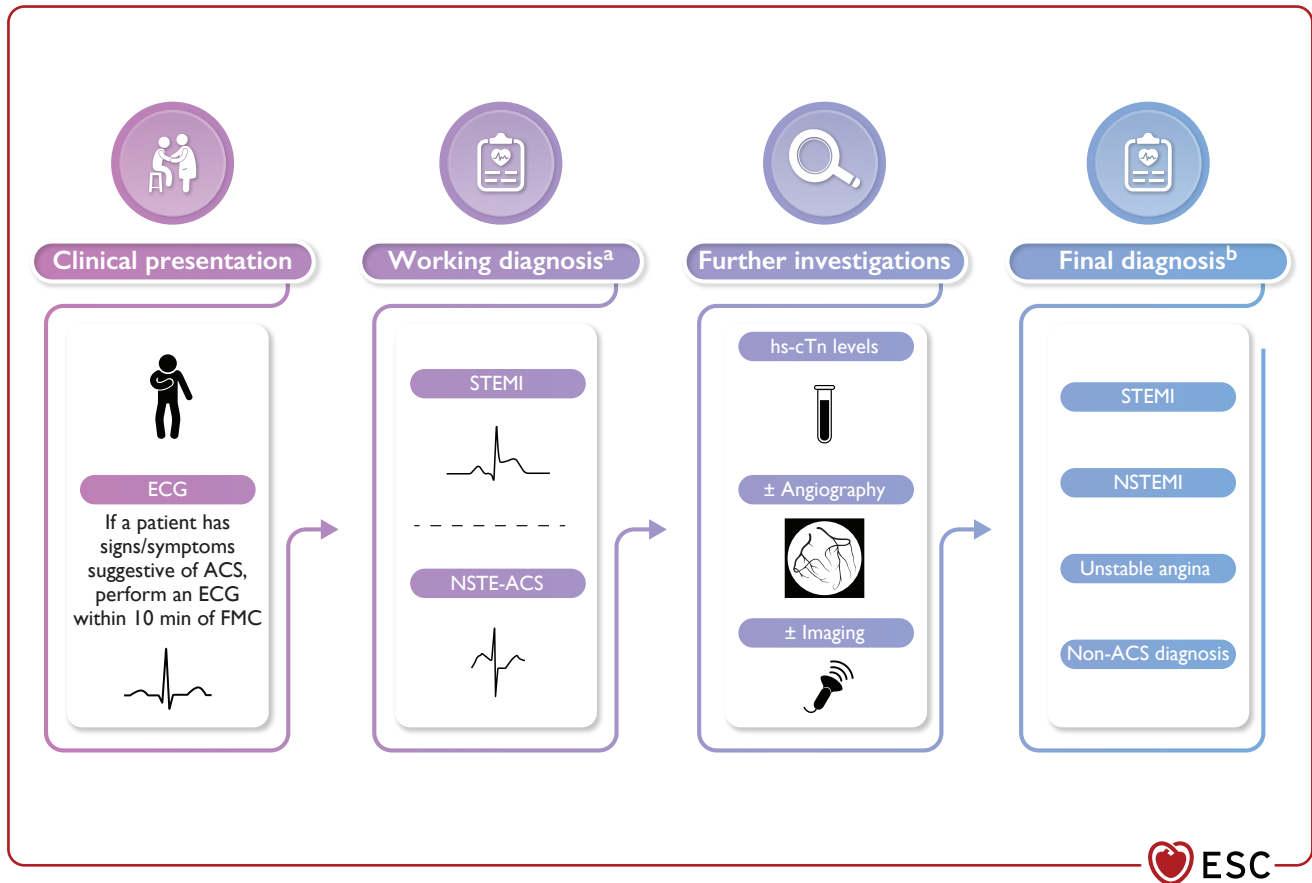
Clinical presentation

ECG

If a patient has signs/symptoms suggestive of ACS, perform an ECG within 10 min of FMC

Working diagnosis$^{a}$

STEMI

NSTE-ACS

Further investigations

hs-cTn levels

± Angiography

± Imaging

Final diagnosis$^{b}$

STEMI

NSTEMI

Unstable angina

Non-ACS diagnosis

ESC